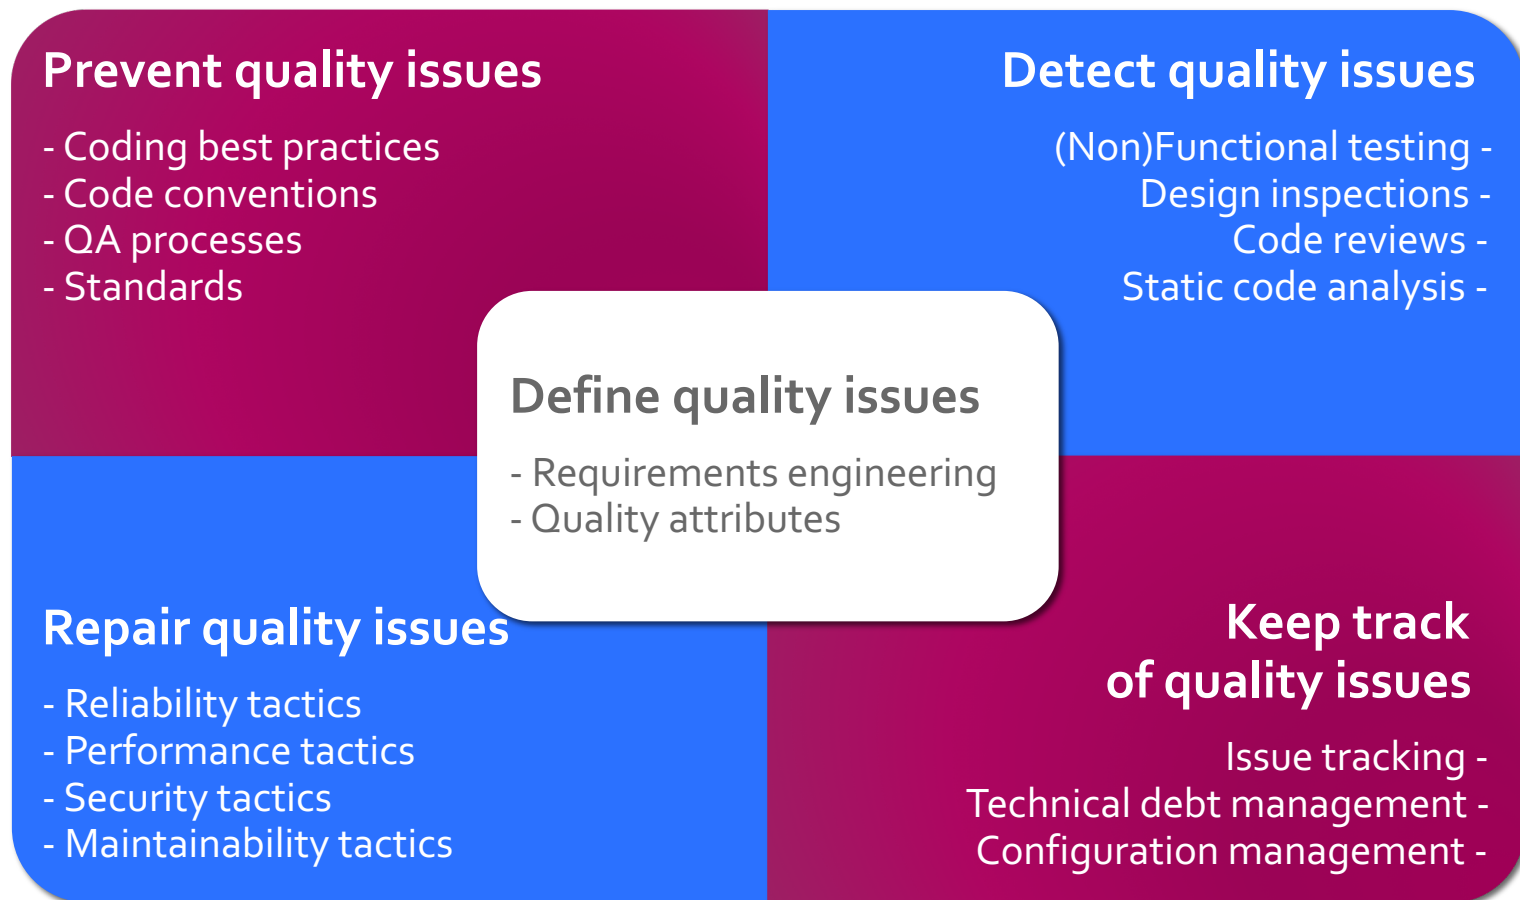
Prevent quality issues

- Coding best practices
- Code conventions
- QA processes
- Standards

Detect quality issues

(Non)Functional testing -
Design inspections -
Code reviews -
Static code analysis -

Define quality issues

- Requirements engineering
- Quality attributes

Repair quality issues

- Reliability tactics
- Performance tactics
- Security tactics
- Maintainability tactics

Keep track of quality issues

Issue tracking -
Technical debt management -
Configuration management -